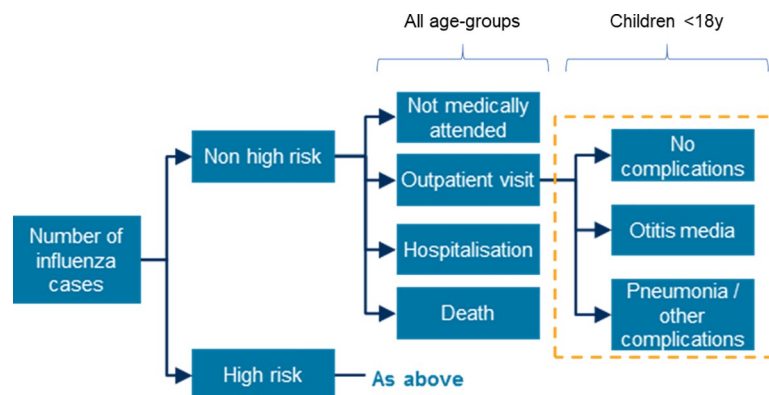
All age-groups

Children <18y

Number of influenza cases

Non high risk

High risk

As above

Not medically attended

Outpatient visit

Hospitalisation

Death

No complications

Otitis media

Pneumonia / other complications